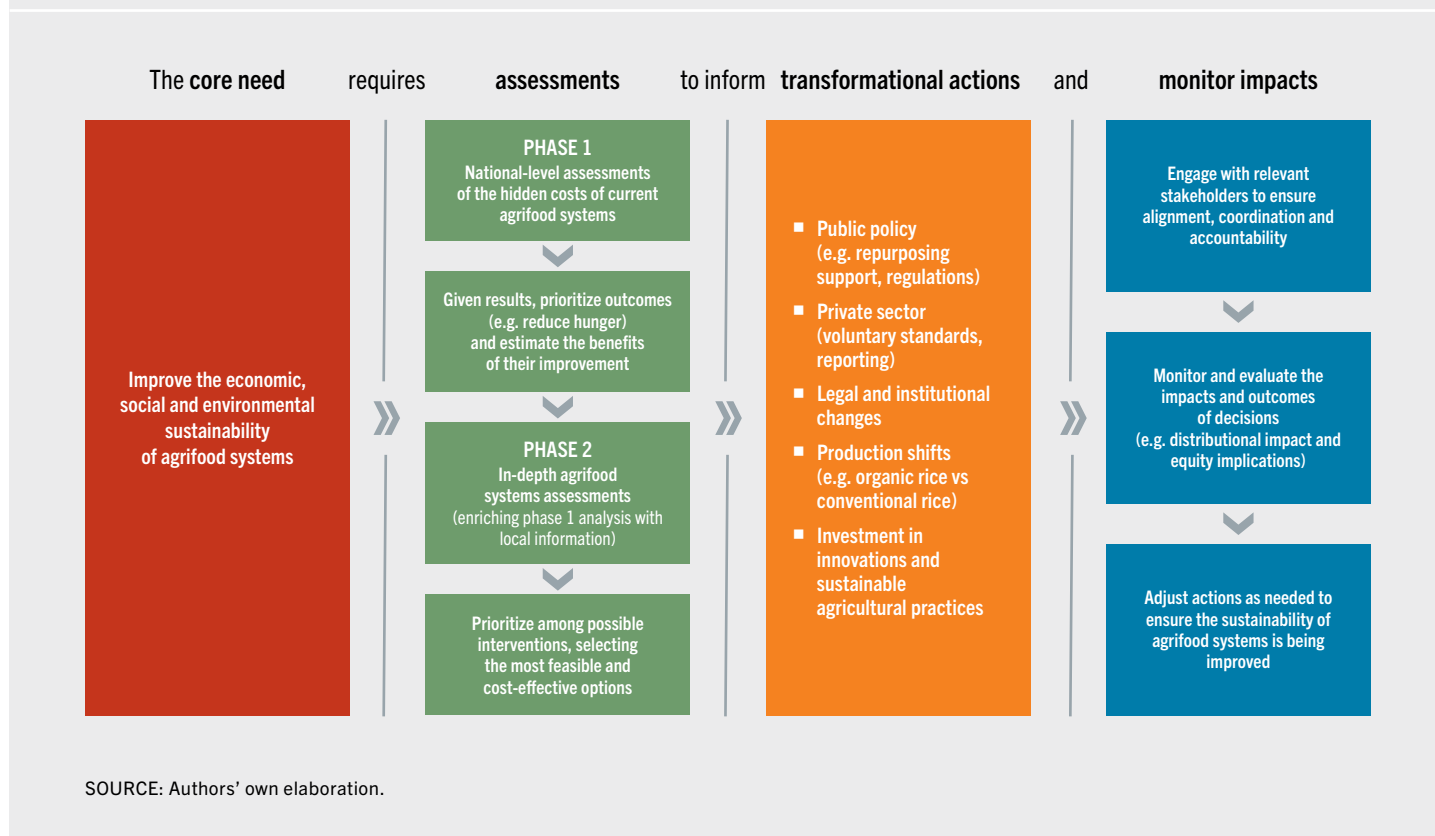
The **core need** requires **assessments** to inform **transformational actions** and **monitor impacts**

Improve the economic, social and environmental sustainability of agrifood systems

PHASE 1
National-level assessments of the hidden costs of current agrifood systems

Given results, prioritize outcomes (e.g. reduce hunger) and estimate the benefits of their improvement

PHASE 2
In-depth agrifood systems assessments (enriching phase 1 analysis with local information)

Prioritize among possible interventions, selecting the most feasible and cost-effective options

■ Public policy (e.g. repurposing support, regulations)
■ Private sector (voluntary standards, reporting)
■ Legal and institutional changes
■ Production shifts (e.g. organic rice vs conventional rice)
■ Investment in innovations and sustainable agricultural practices

Engage with relevant stakeholders to ensure alignment, coordination and accountability

Monitor and evaluate the impacts and outcomes of decisions (e.g. distributional impact and equity implications)

Adjust actions as needed to ensure the sustainability of agrifood systems is being improved

SOURCE: Authors' own elaboration.